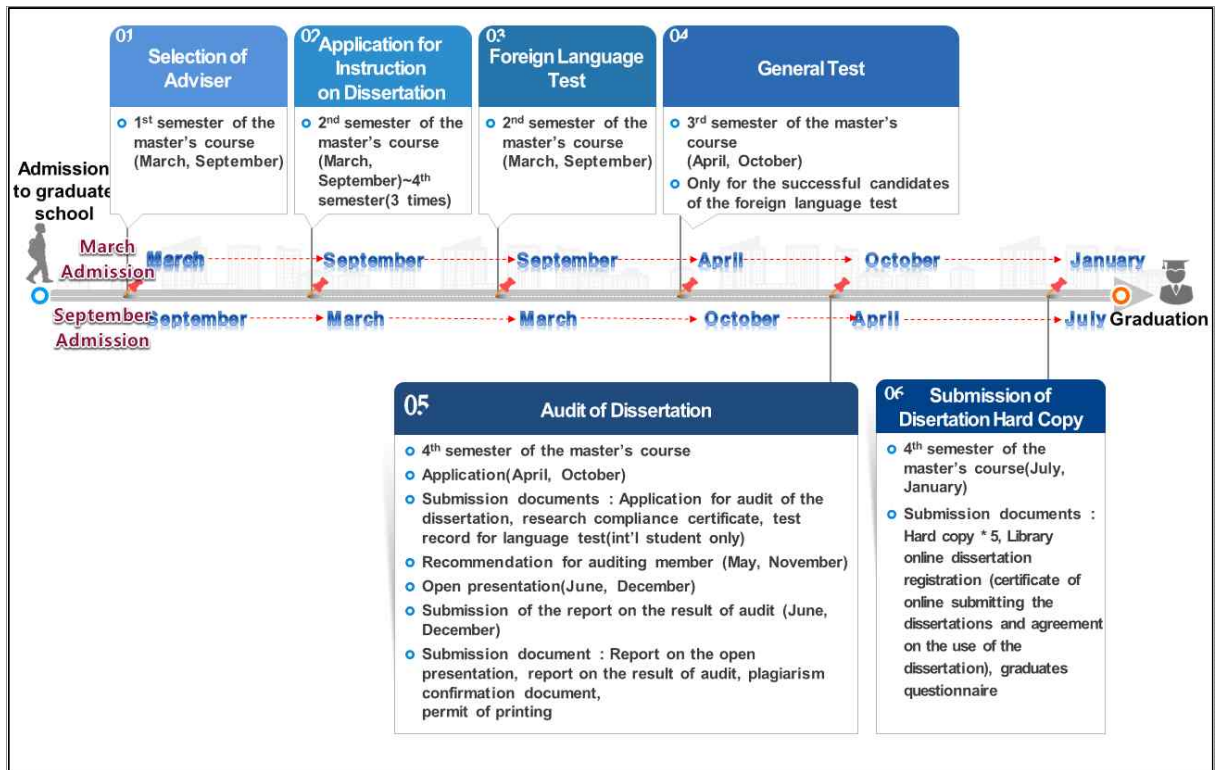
01
Selection of Adviser

- 1st semester of the master's course (March, September)

02
Application for Instruction on Dissertation

- 2nd semester of the master's course (March, September)~4th semester(3 times)

03
Foreign Language Test

- 2nd semester of the master's course (March, September)

04
General Test

- 3rd semester of the master's course (April, October)
- Only for the successful candidates of the foreign language test

Admission to graduate school

March Admission March September September April October January

September Admission September March March October April July

Graduation

05
Audit of Dissertation

- 4th semester of the master's course
- Application(April, October)
- Submission documents : Application for audit of the dissertation, research compliance certificate, test record for language test(int'l student only)
- Recommendation for auditing member (May, November)
- Open presentation(June, December)
- Submission of the report on the result of audit (June, December)
- Submission document : Report on the open presentation, report on the result of audit, plagiarism confirmation document, permit of printing

06
Submission of Disertation Hard Copy

- 4th semester of the master's course(July, January)
- Submission documents : Hard copy * 5, Library online dissertation registration (certificate of online submitting the dissertations and agreement on the use of the dissertation), graduates questionnaire